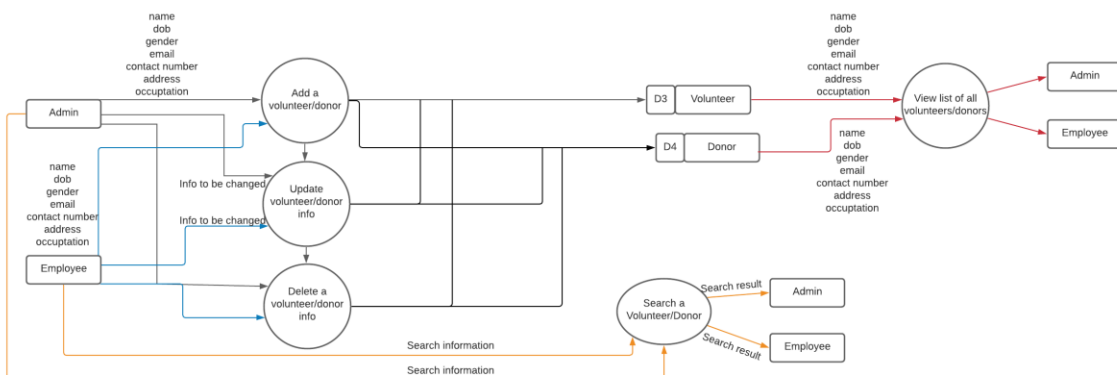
name
dob
gender
email
contact number
address
occuptation

Admin

Add a volunteer/donor

D3 Volunteer

D4 Donor

name
dob
gender
email
contact number
address
occuptation

View list of all volunteers/donors

Admin

Employee

name
dob
gender
email
contact number
address
occuptation

name
dob
gender
email
contact number
address
occuptation

Info to be changed

Update volunteer/donor info

Info to be changed

Employee

Delete a volunteer/donor info

Search a Volunteer/Donor

Search result

Admin

Search result

Employee

Search information

Search information